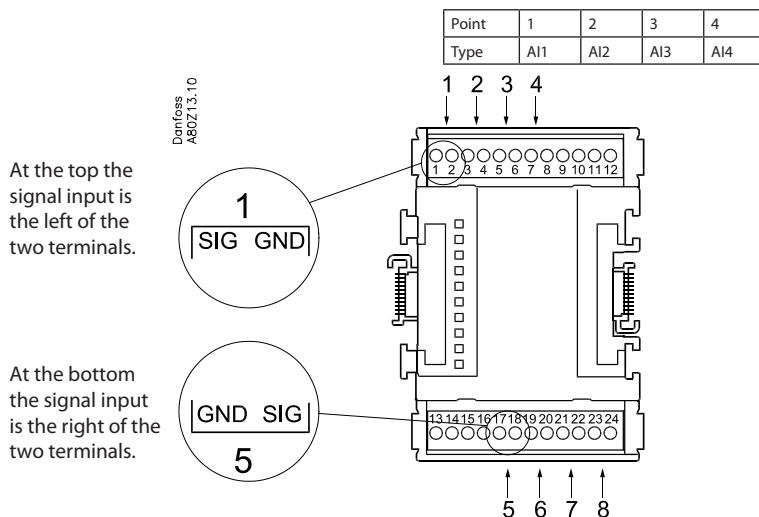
| Point | 1 | 2 | 3 | 4 |
|---|---|---|---|---|
| Type | AI1 | AI2 | AI3 | AI4 |

Danfoss
A80Z13.10

At the top the signal input is the left of the two terminals.

1
SIG GND

At the bottom the signal input is the right of the two terminals.

GND SIG
5

1 2 3 4

1 2 3 4 5 6 7 8 9 10 11 12

13 14 15 16 17 18 19 20 21 22 23 24

5 6 7 8